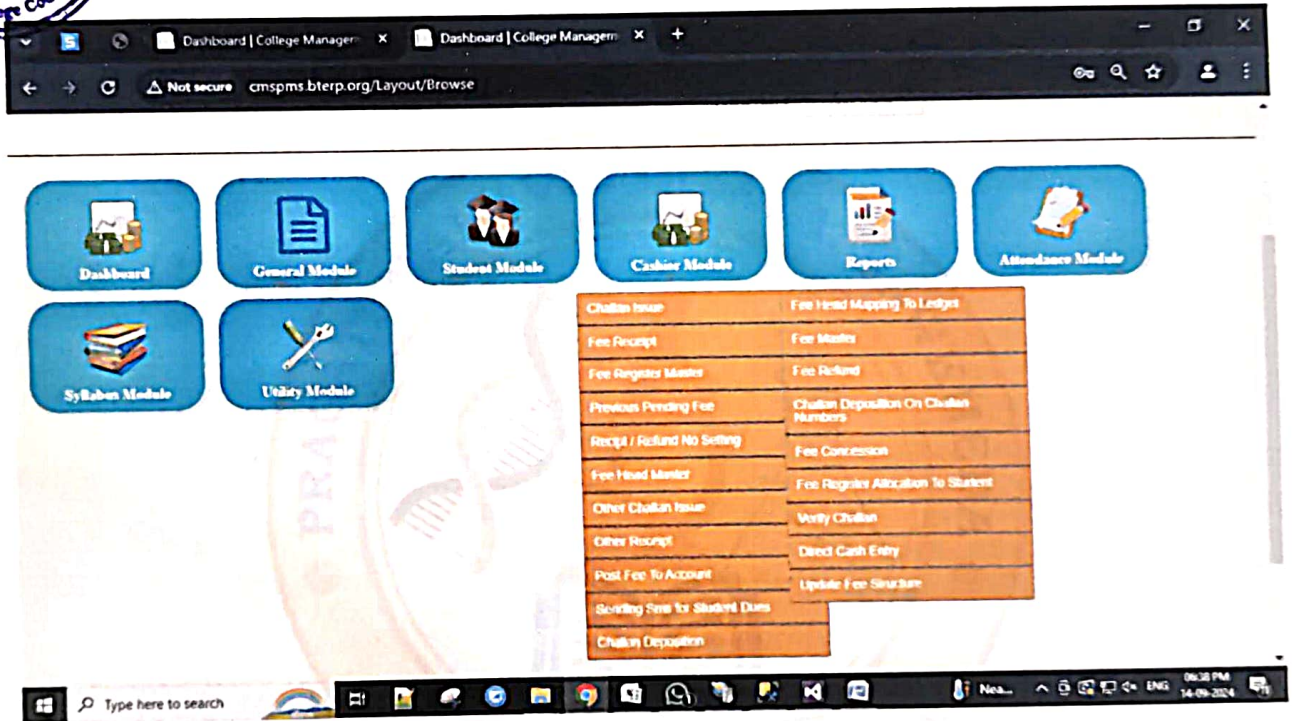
Dashboard | College Managem ×
Dashboard | College Managem ×
+

Not secure cmspms.bterp.org/Layout/Browse

Dashboard
General Module
Student Module
Cashier Module
Reports
Attendance Module
Syllabus Module
Utility Module

Challan Issue
Fee Receipt
Fee Register Master
Previous Pending Fee
Recipt / Refund No Setting
Fee Head Master
Other Challan Issue
Other Receipt
Post Fee To Account
Sending Sms for Student Dues
Challan Deposition

Fee Head Mapping To Ledger
Fee Master
Fee Refund
Challan Deposition On Challan Numbers
Fee Concession
Fee Register Allocation To Student
Verify Challan
Direct Cash Entry
Update Fee Structure

Type here to search
Nea...
ENG
06:38 PM
14-09-2024